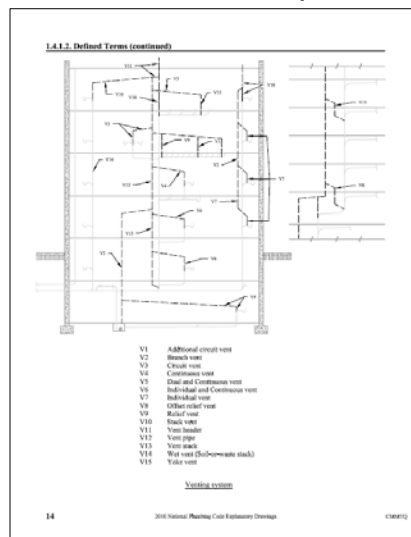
1.4.1.2. Defined Terms (continued)

V11
V3
V10
V13
V15
V1
V9
V14
V2
V7
V12
V4
V6
V8
V7
V5
V5
V9

V1 Additional circuit vent
V2 Branch vent
V3 Circuit vent
V4 Continuous vent
V5 Dual and Continuous vent
V6 Individual and Continuous vent
V7 Individual vent
V8 Offset relief vent
V9 Relief vent
V10 Stack vent
V11 Vent header
V12 Vent pipe
V13 Vent stack
V14 Wet vent (Soil-or-waste stack)
V15 Yoke vent

Venting system

14 2010 National Plumbing Code Explanatory Drawings CM0072